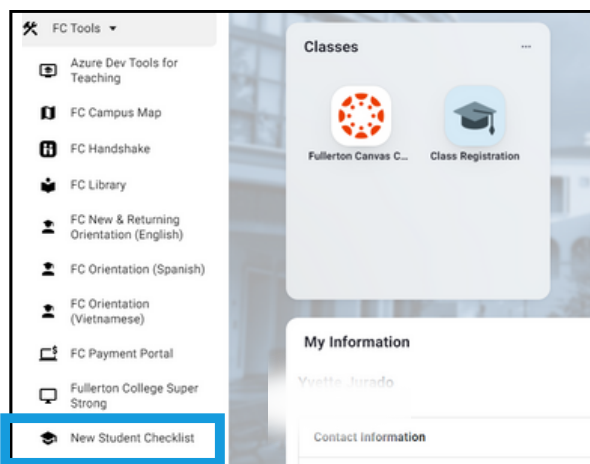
FC Tools ▾

Azure Dev Tools for Teaching

FC Campus Map

FC Handshake

FC Library

FC New & Returning Orientation (English)

FC Orientation (Spanish)

FC Orientation (Vietnamese)

FC Payment Portal

Fullerton College Super Strong

New Student Checklist

Classes

...

Fullerton Canvas C...

Class Registration

My Information

Yvette Jurado

Contact information